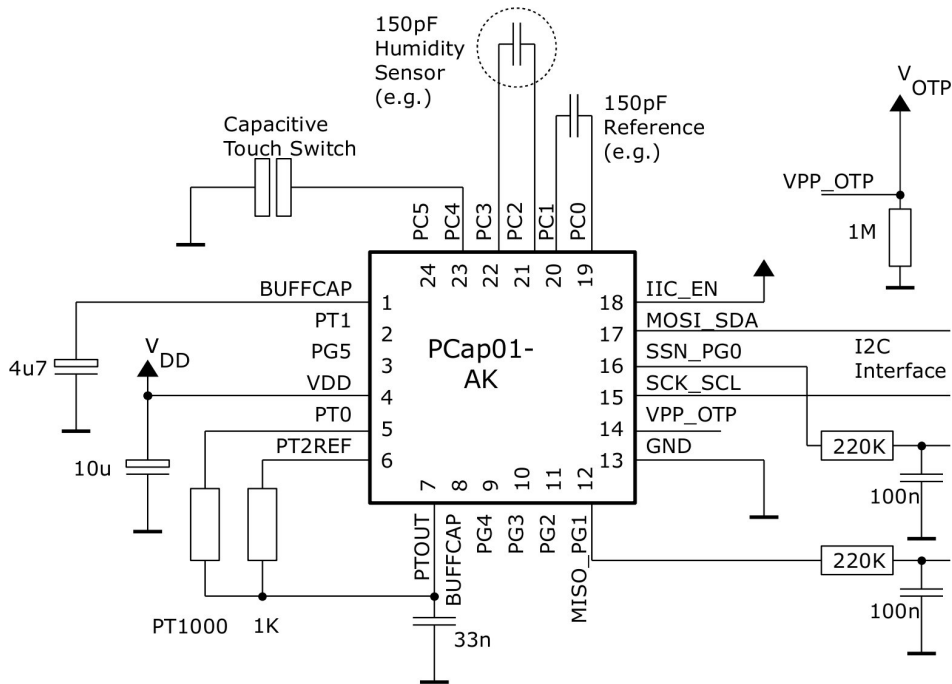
150pF Humidity Sensor (e.g.)

150pF Reference (e.g.)

$V_{OTP}$

Capacitive Touch Switch

VPP_OTP

1M

PC5 PC4 PC3 PC2 PC1 PC0

24 23 22 21 20 19

BUFFCAP 1
PT1 2
PG5 3
VDD 4
PT0 5
PT2REF 6

18 IIC_EN
17 MOSI_SDA
16 SSN_PG0
15 SCK_SCL
14 VPP_OTP
13 GND

PCap01-AK

I2C Interface

4u7

$V_{DD}$

10u

220K

100n

7 8 9 10 11 12

PTOUT BUFFCAP PG4 PG3 PG2 MISO_PG1

220K

100n

PT1000 1K

33n